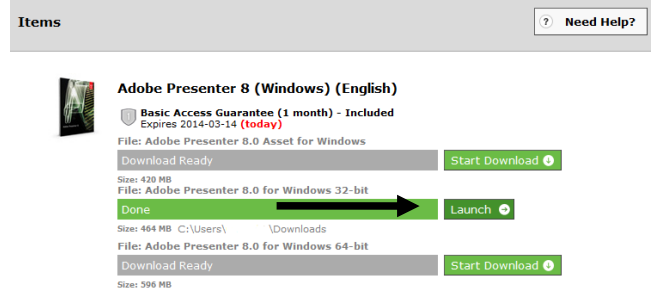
Items

? Need Help?

Adobe Presenter 8 (Windows) (English)

Basic Access Guarantee (1 month) - Included
Expires 2014-03-14 (today)

File: Adobe Presenter 8.0 Asset for Windows

Download Ready

Start Download

Size: 420 MB

File: Adobe Presenter 8.0 for Windows 32-bit

Done

Launch

Size: 464 MB C:\Users\ \Downloads

File: Adobe Presenter 8.0 for Windows 64-bit

Download Ready

Start Download

Size: 596 MB